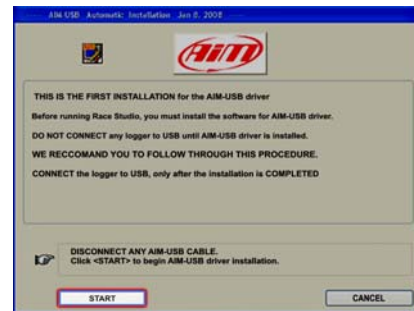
AIM USB Automatic Installation Jan 8, 2008

AiM

THIS IS THE FIRST INSTALLATION for the AIM-USB driver

Before running Race Studio, you must install the software for AIM-USB driver.

DO NOT CONNECT any logger to USB until AIM-USB driver is installed.

WE RECCOMAND YOU TO FOLLOW THROUGH THIS PROCEDURE.

CONNECT the logger to USB, only after the installation is COMPLETED

DISCONNECT ANY AIM-USB CABLE.
Click <START> to begin AIM-USB driver installation.

START

CANCEL